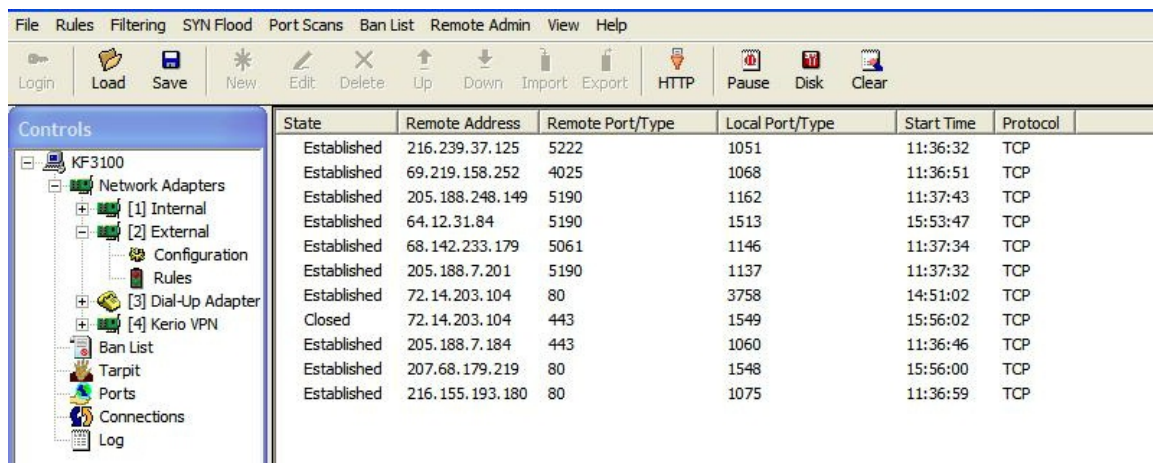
File Rules Filtering SYN Flood Port Scans Ban List Remote Admin View Help

Login Load Save New Edit Delete Up Down Import Export HTTP Pause Disk Clear

Controls

KF3100
Network Adapters
[1] Internal
[2] External
Configuration
Rules
[3] Dial-Up Adapter
[4] Kerio VPN
Ban List
Tarpit
Ports
Connections
Log

| State | Remote Address | Remote Port/Type | Local Port/Type | Start Time | Protocol |
|---|---|---|---|---|---|
| Established | 216.239.37.125 | 5222 | 1051 | 11:36:32 | TCP |
| Established | 69.219.158.252 | 4025 | 1068 | 11:36:51 | TCP |
| Established | 205.188.248.149 | 5190 | 1162 | 11:37:43 | TCP |
| Established | 64.12.31.84 | 5190 | 1513 | 15:53:47 | TCP |
| Established | 68.142.233.179 | 5061 | 1146 | 11:37:34 | TCP |
| Established | 205.188.7.201 | 5190 | 1137 | 11:37:32 | TCP |
| Established | 72.14.203.104 | 80 | 3758 | 14:51:02 | TCP |
| Closed | 72.14.203.104 | 443 | 1549 | 15:56:02 | TCP |
| Established | 205.188.7.184 | 443 | 1060 | 11:36:46 | TCP |
| Established | 207.68.179.219 | 80 | 1548 | 15:56:00 | TCP |
| Established | 216.155.193.180 | 80 | 1075 | 11:36:59 | TCP |